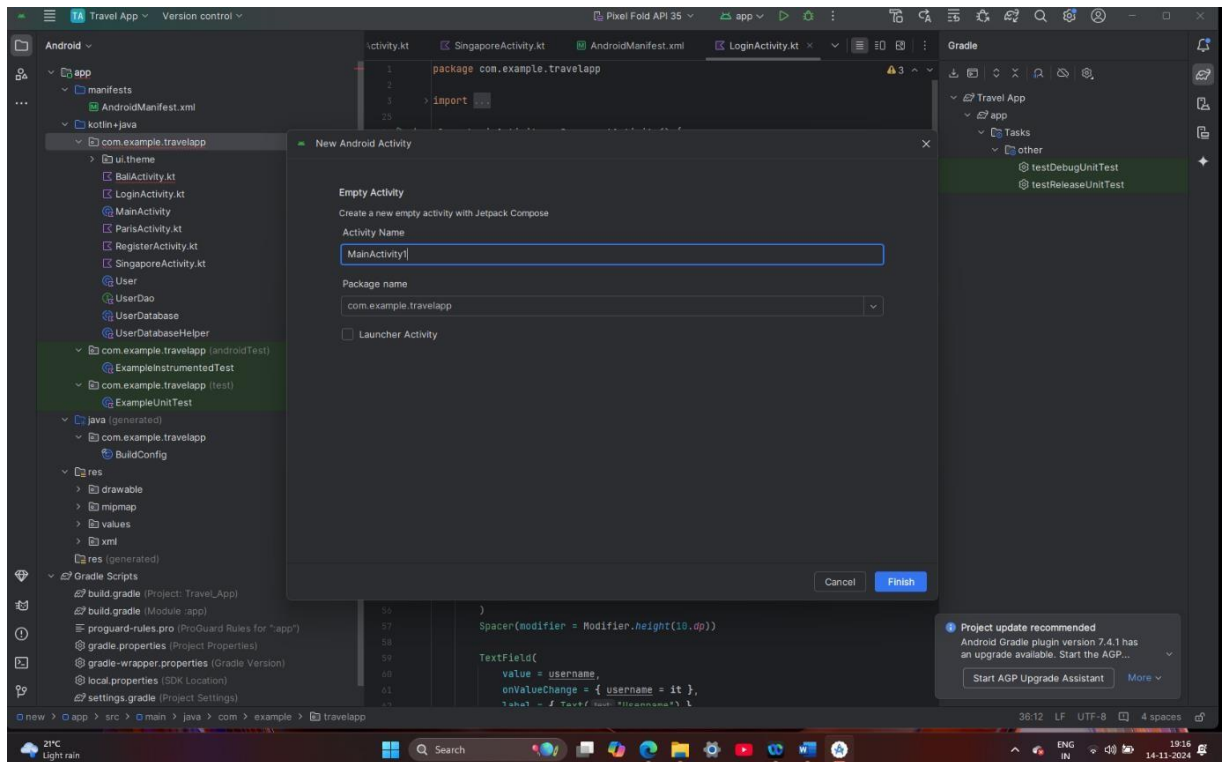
TA Travel App Version control
Pixel Fold API 35
app

Android
app
manifests
AndroidManifest.xml
kotlin+java
com.example.travelapp
ui.theme
BaliActivity.kt
LoginActivity.kt
MainActivity
ParisActivity.kt
RegisterActivity.kt
SingaporeActivity.kt
User
UserDao
UserDatabase
UserDatabaseHelper
com.example.travelapp (androidTest)
ExampleInstrumentedTest
com.example.travelapp (test)
ExampleUnitTest
java (generated)
com.example.travelapp
BuildConfig
res
drawable
mipmap
values
xml
res (generated)
Gradle Scripts
build.gradle (Project: Travel_App)
build.gradle (Module :app)
proguard-rules.pro (ProGuard Rules for ":app")
gradle.properties (Project Properties)
gradle-wrapper.properties (Gradle Version)
local.properties (SDK Location)
settings.gradle (Project Settings)

ctivity.kt
SingaporeActivity.kt
AndroidManifest.xml
LoginActivity.kt

1 package com.example.travelapp
3 import ...
25

New Android Activity

Empty Activity
Create a new empty activity with Jetpack Compose
Activity Name
MainActivity1
Package name
com.example.travelapp
Launcher Activity

Cancel
Finish

56 )
57 Spacer(modifier = Modifier.height(10.dp))
58
59 TextField(
60 value = username,
61 onValueChange = { username = it },
label = { Text( text: "Username") }

Gradle
Travel App
app
Tasks
other
testDebugUnitTest
testReleaseUnitTest

Project update recommended
Android Gradle plugin version 7.4.1 has an upgrade available. Start the AGP...
Start AGP Upgrade Assistant
More

new > app > src > main > java > com > example > travelapp
36:12 LF UTF-8 4 spaces

21°C
Light rain
Search
ENG IN
19:16
14-11-2024